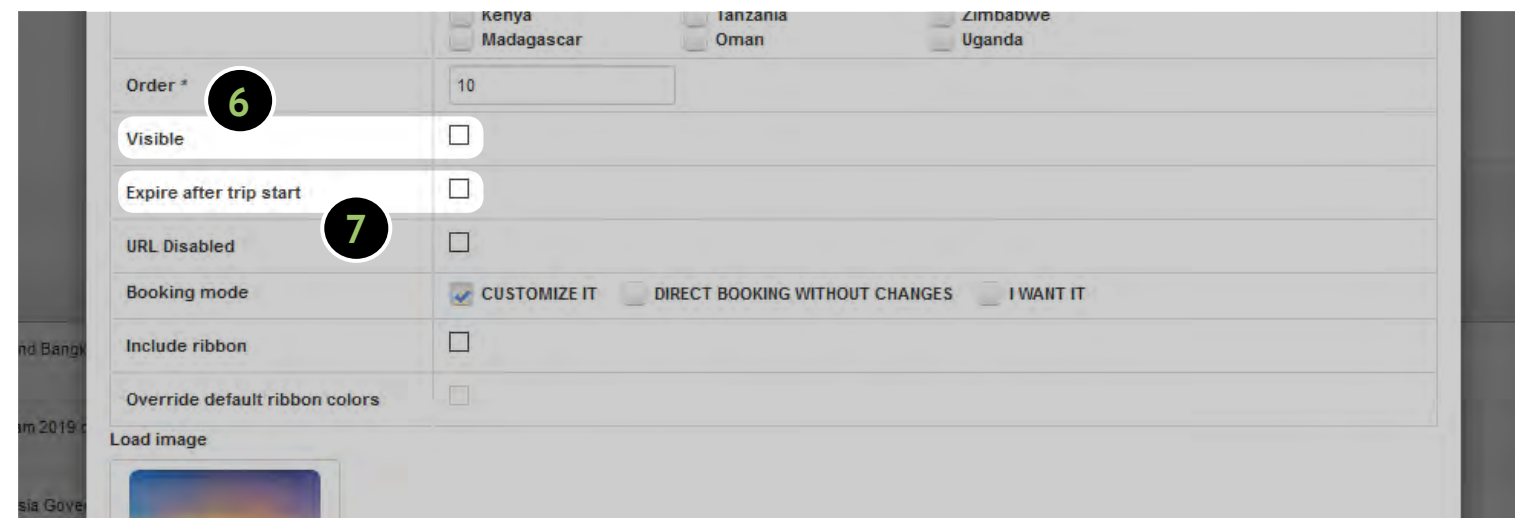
Kenya Tanzania Zimbabwe
Madagascar Oman Uganda

| | |
|---|---|
| Order * | 10 |
| Visible | ☐ |
| Expire after trip start | ☐ |
| URL Disabled | ☐ |
| Booking mode | CUSTOMIZE IT   DIRECT BOOKING WITHOUT CHANGES   I WANT IT |
| Include ribbon | ☐ |
| Override default ribbon colors | ☐ |

6

7

nd Bangk

am 2019

sia Gove

Load image